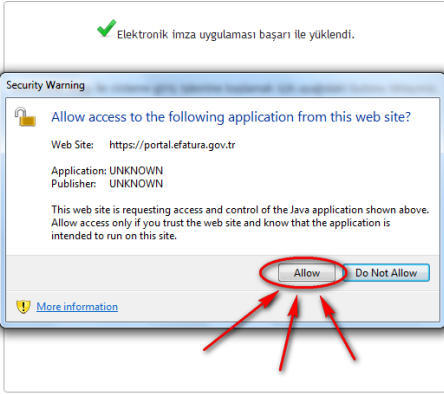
Elektronik imza uygulaması başarı ile yüklendi.

Security Warning

Allow access to the following application from this web site?

Web Site: https://portal.efatura.gov.tr

Application: UNKNOWN
Publisher: UNKNOWN

This web site is requesting access and control of the Java application shown above. Allow access only if you trust the web site and know that the application is intended to run on this site.

Allow
Do Not Allow

More information